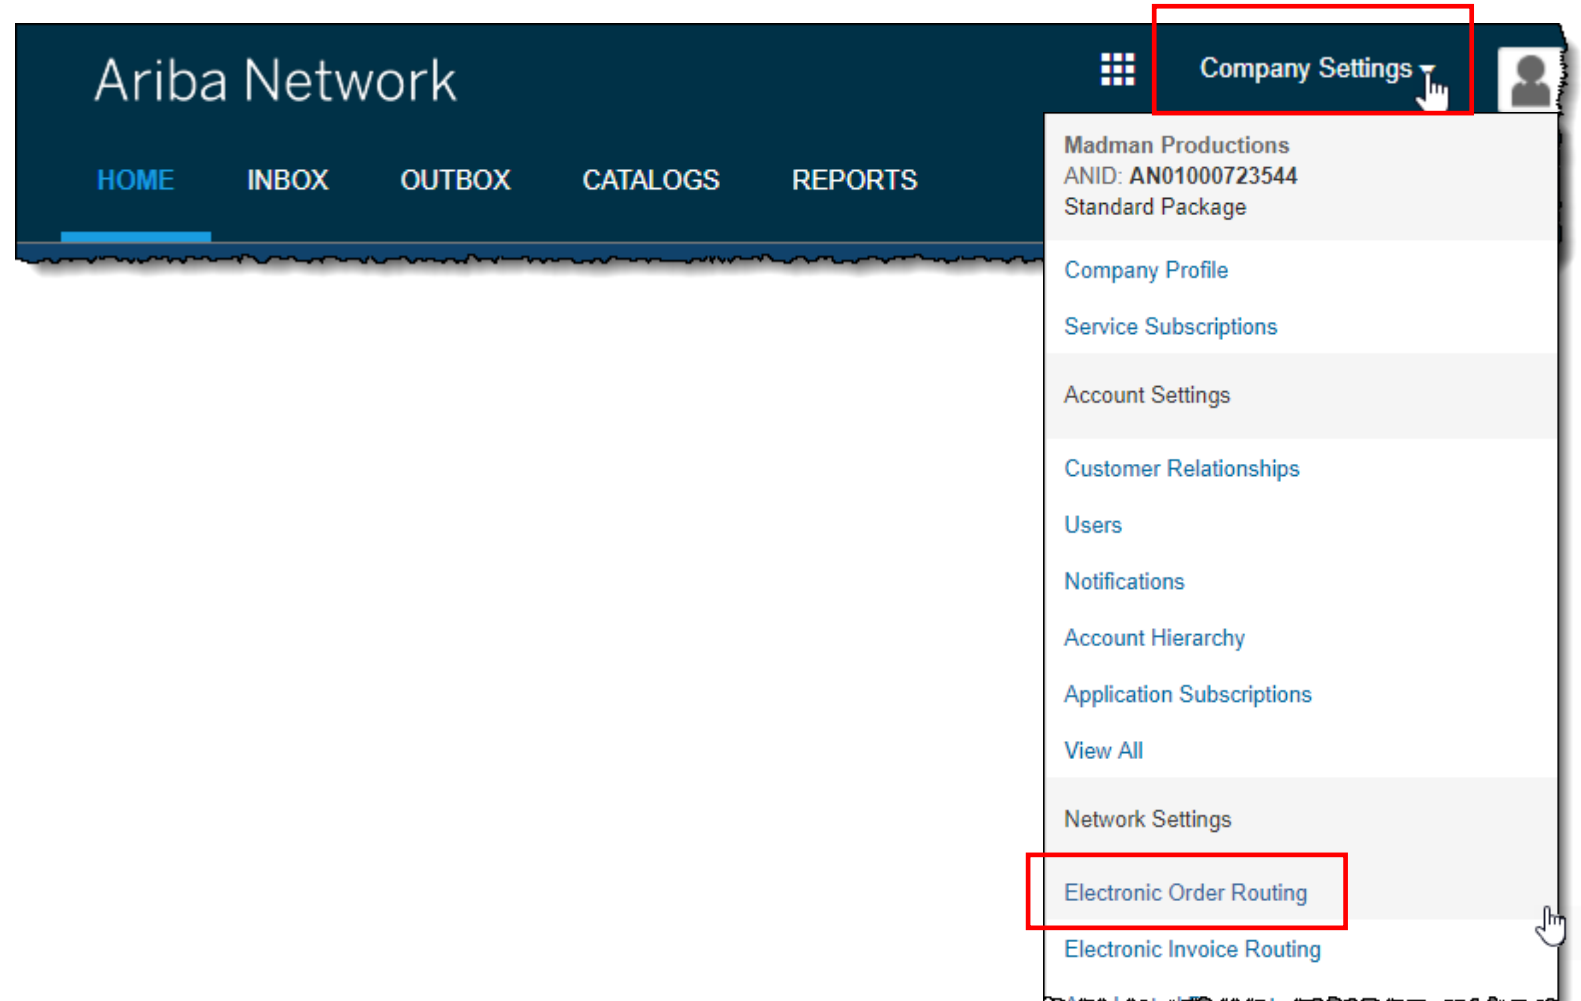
Ariba Network

Company Settings

HOME INBOX OUTBOX CATALOGS REPORTS

Madman Productions
ANID: AN01000723544
Standard Package

Company Profile

Service Subscriptions

Account Settings

Customer Relationships

Users

Notifications

Account Hierarchy

Application Subscriptions

View All

Network Settings

Electronic Order Routing

Electronic Invoice Routing